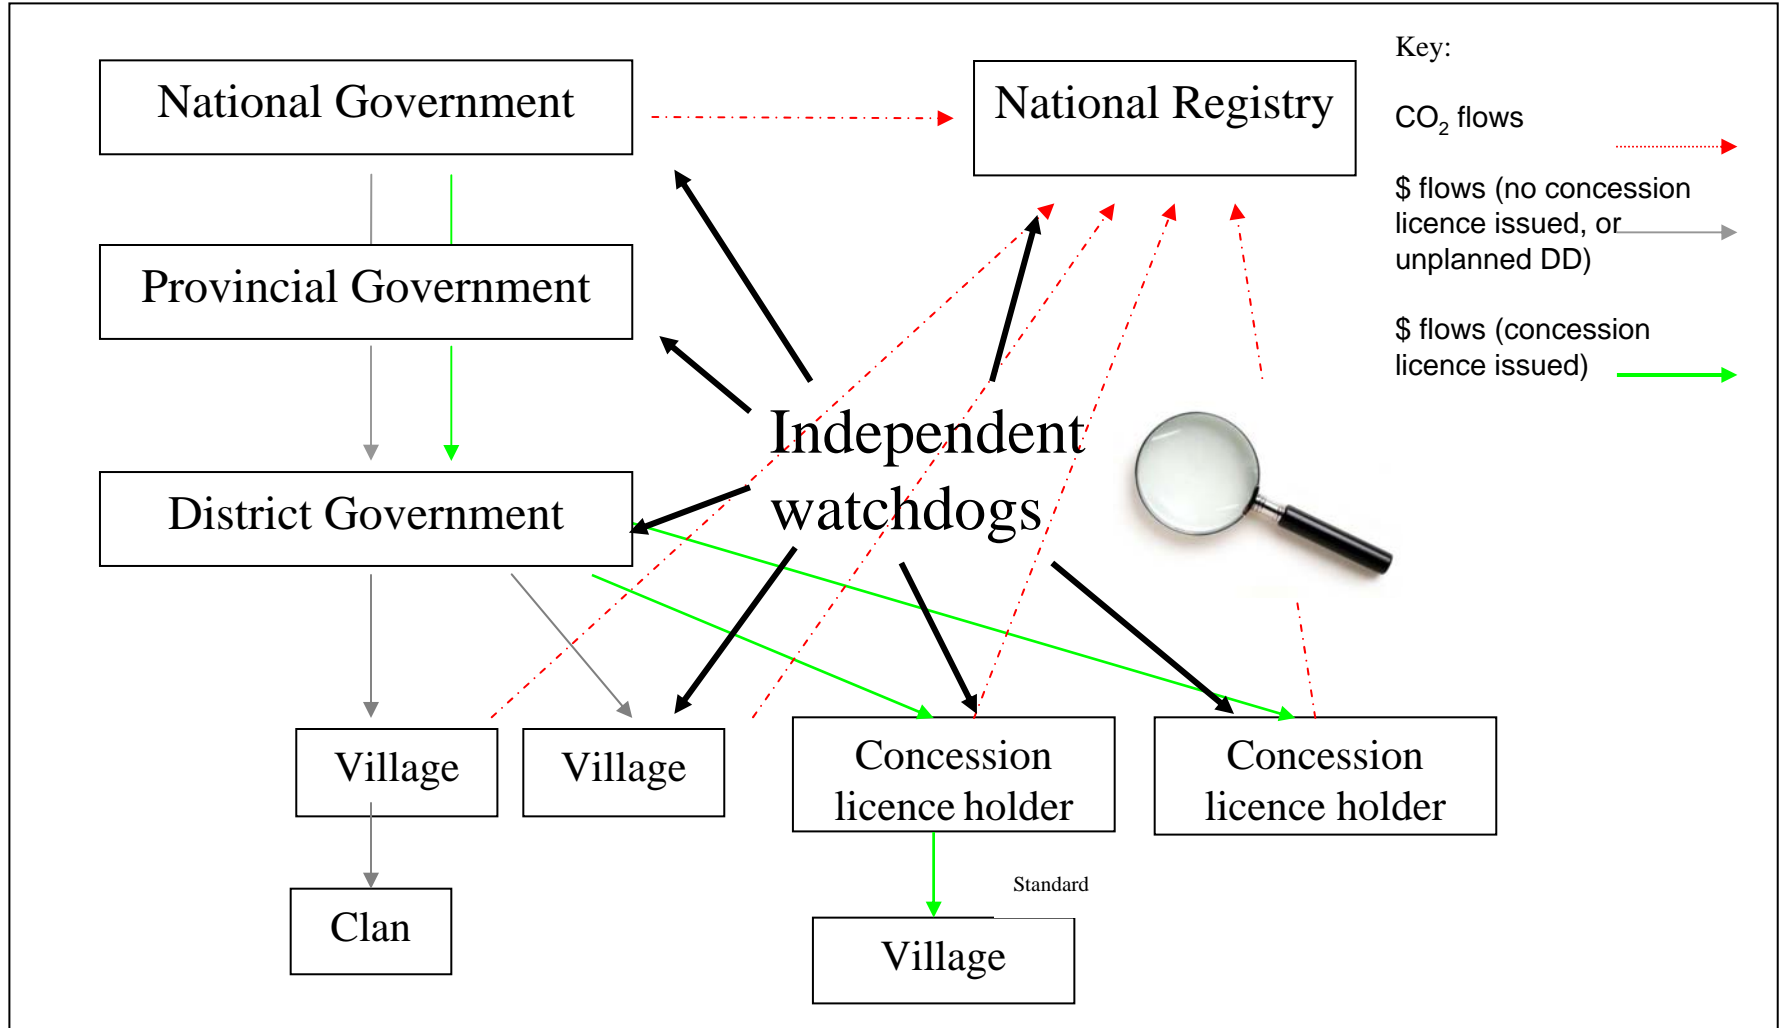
National Government

National Registry

Key:

$CO_2$ flows

$ flows (no concession licence issued, or unplanned DD)

$ flows (concession licence issued)

Provincial Government

Independent watchdogs

District Government

Village

Village

Concession licence holder

Concession licence holder

Clan

Standard

Village